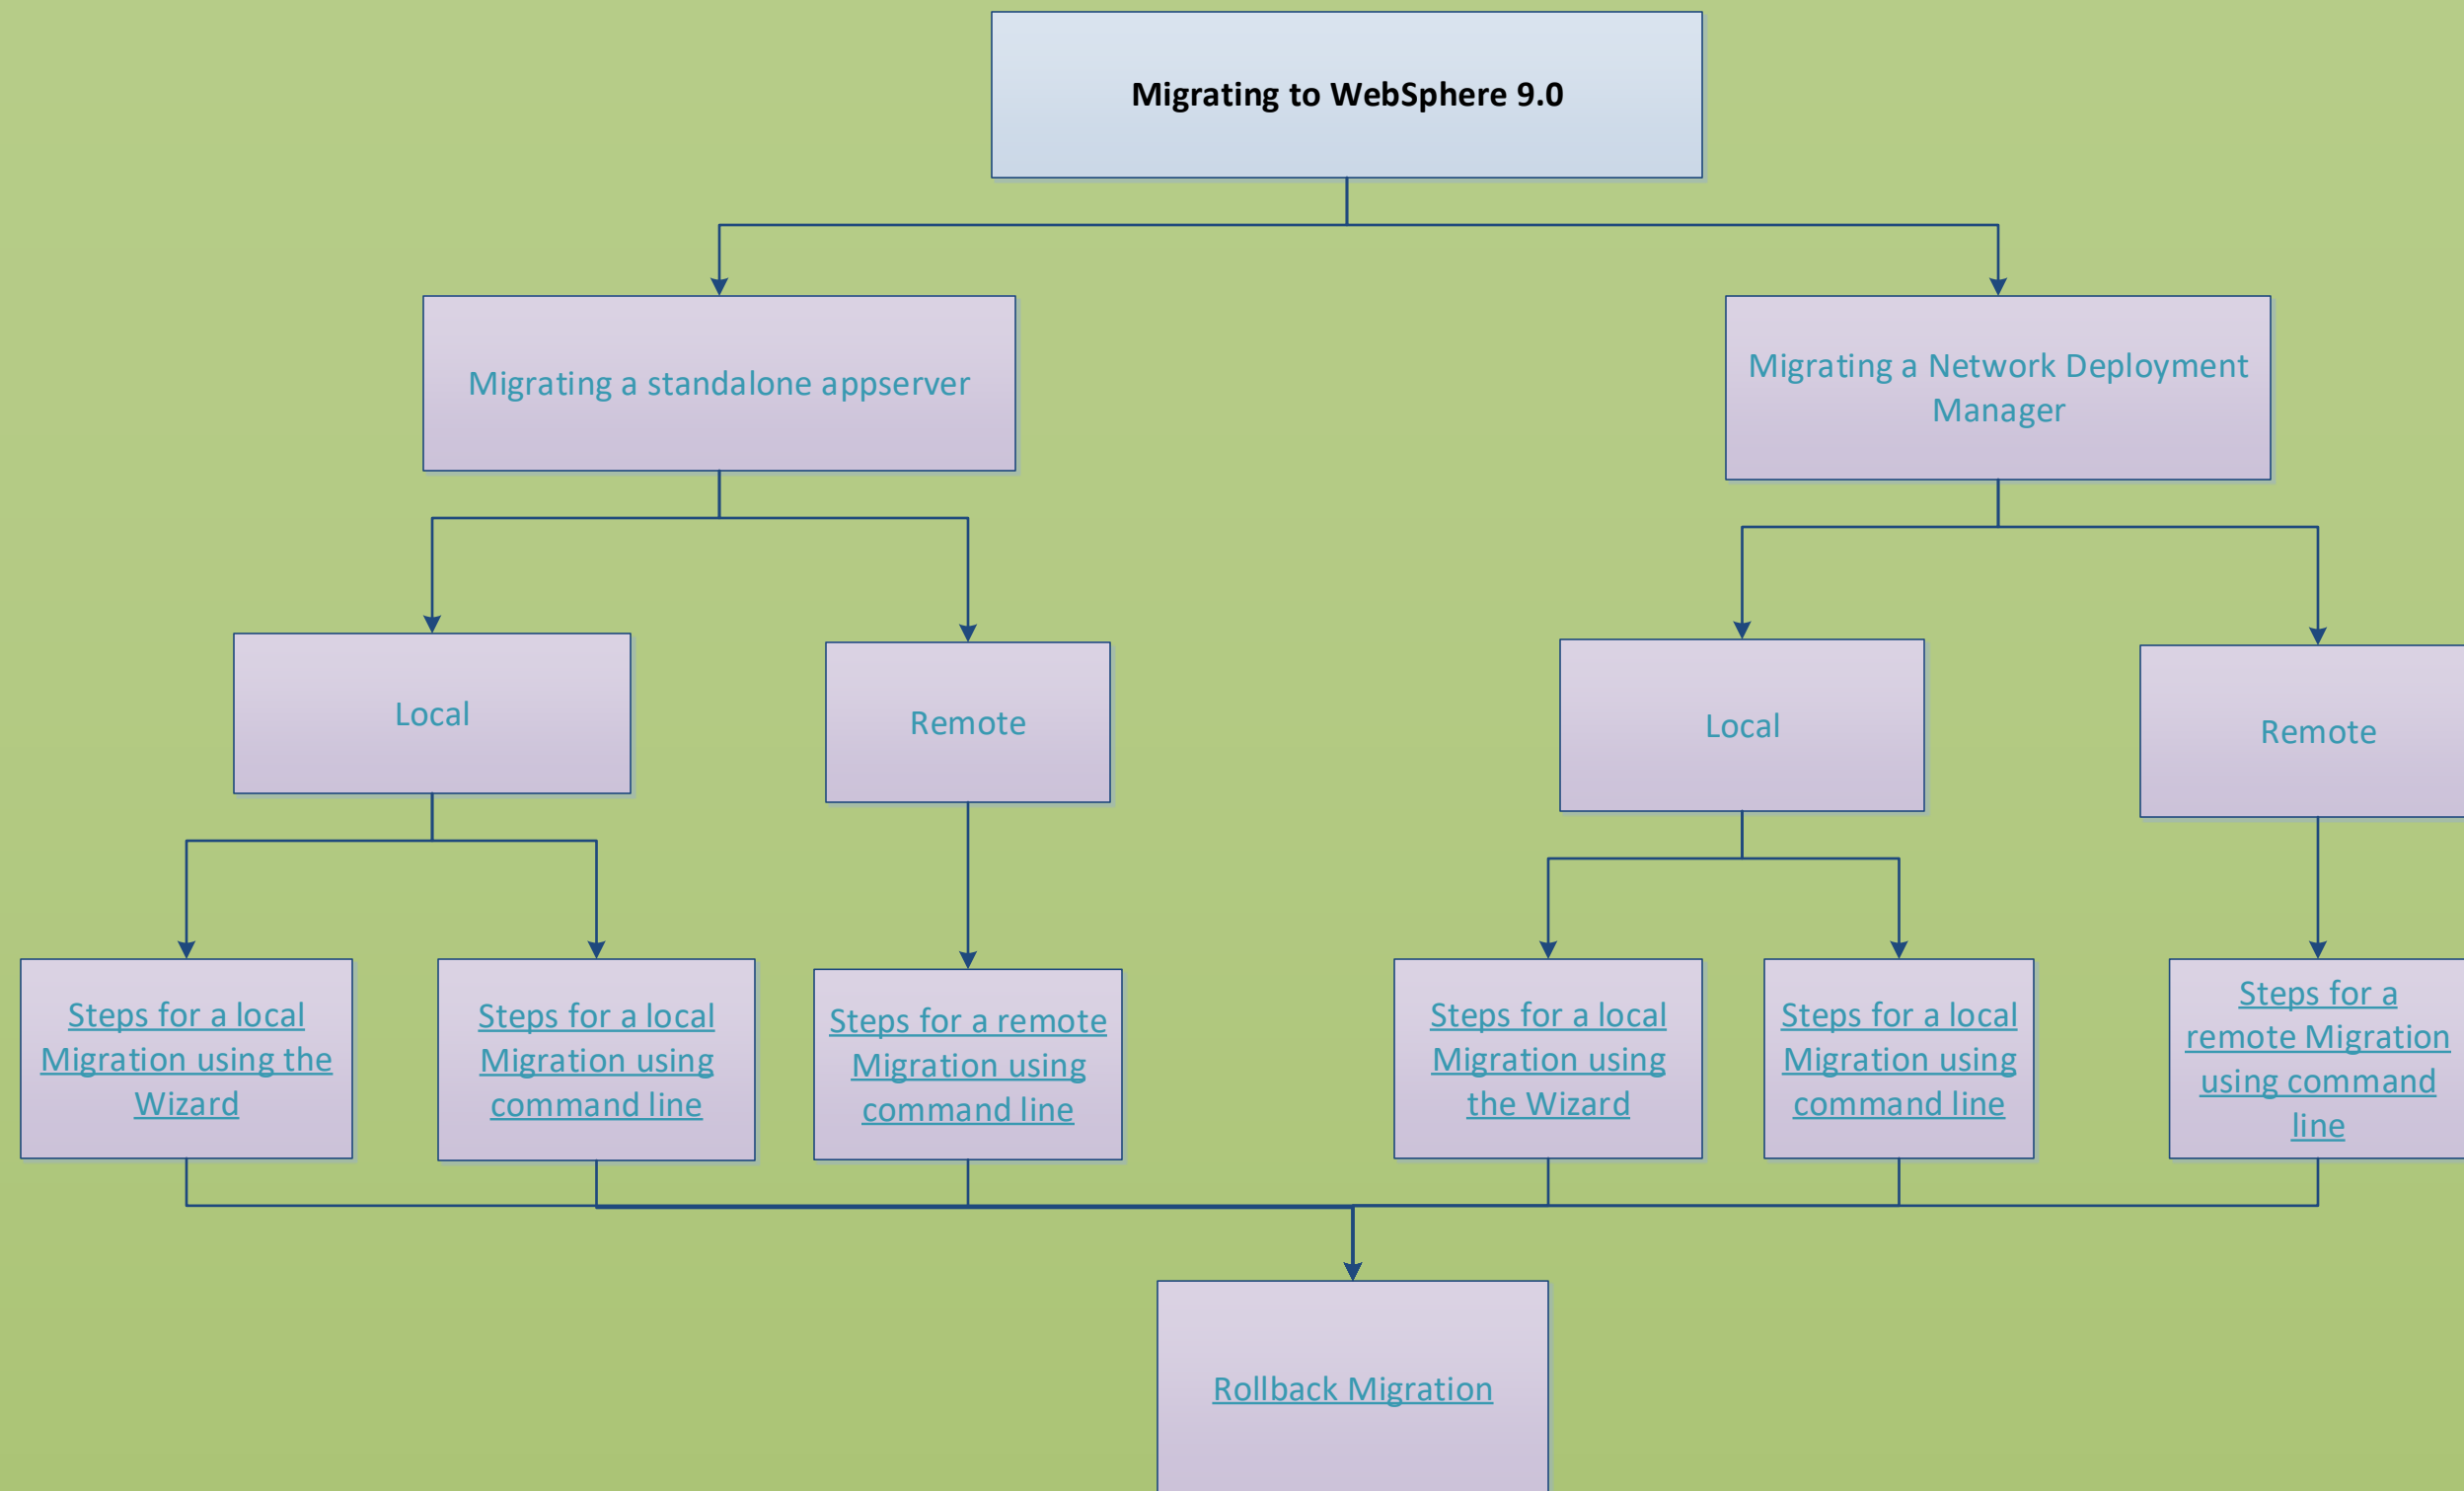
Migrating to WebSphere 9.0

Migrating a standalone appserver

Migrating a Network Deployment Manager

Local

Remote

Local

Remote

Steps for a local Migration using the Wizard

Steps for a local Migration using command line

Steps for a remote Migration using command line

Steps for a local Migration using the Wizard

Steps for a local Migration using command line

Steps for a remote Migration using command line

Rollback Migration